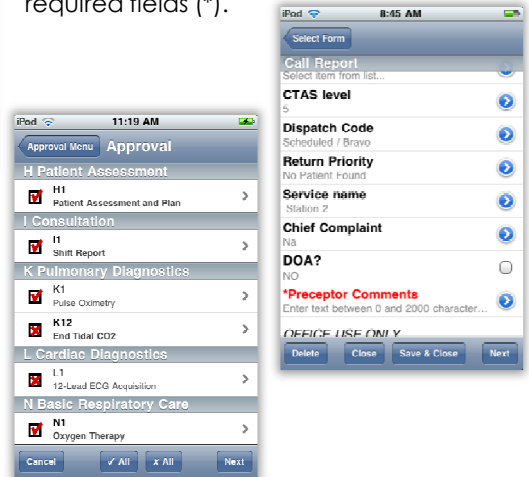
required fields (*).

iPod 8:45 AM
Select Form
Call Report
Select item from list...
CTAS level
5
Dispatch Code
Scheduled / Bravo
Return Priority
No Patient Found
Service name
Station 2
Chief Complaint
Na
DOA?
NO
*Preceptor Comments
Enter text between 0 and 2000 character...
OFFICE USE ONLY
Delete Close Save & Close Next

iPod 11:19 AM
Approval Menu Approval
H Patient Assessment
H1
Patient Assessment and Plan
I Consultation
I1
Shift Report
K Pulmonary Diagnostics
K1
Pulse Oximetry
K12
End Tidal CO2
L Cardiac Diagnostics
L1
12-Lead ECG Acquisition
N Basic Respiratory Care
N1
Oxygen Therapy
Cancel ✓ All x All Next